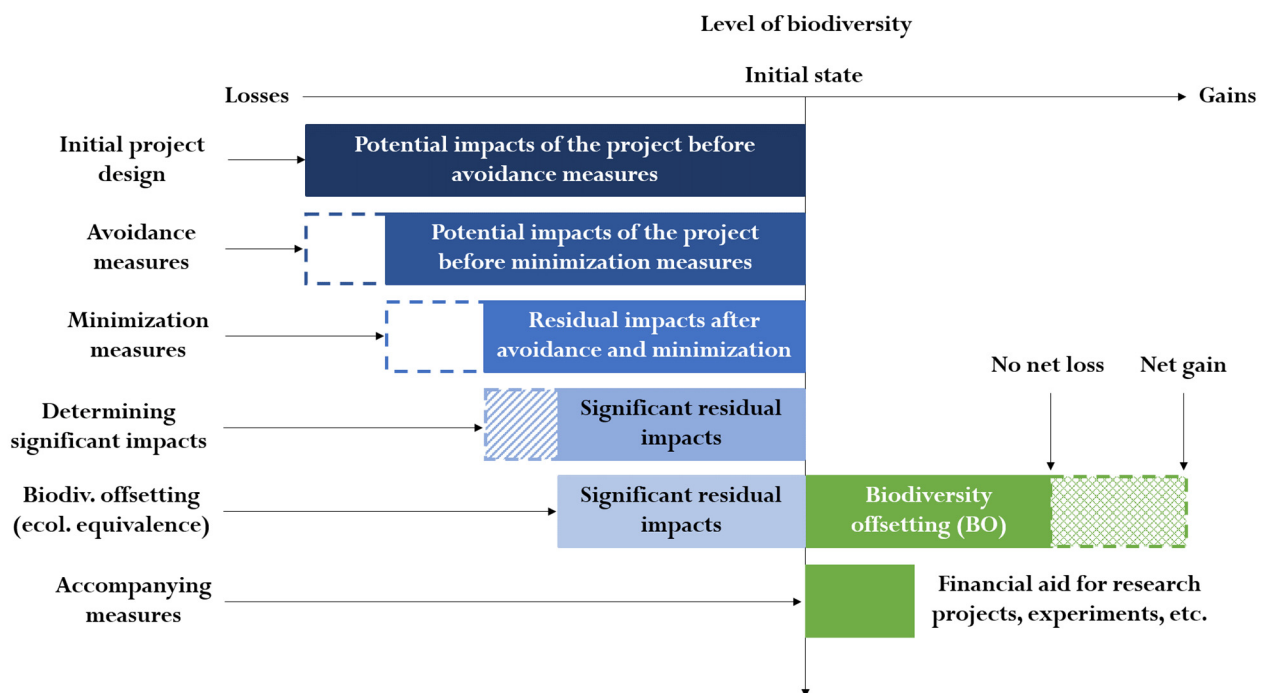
Level of biodiversity

Initial state

Losses

Gains

Initial project design

Potential impacts of the project before avoidance measures

Avoidance measures

Potential impacts of the project before minimization measures

Minimization measures

Residual impacts after avoidance and minimization

No net loss

Net gain

Determining significant impacts

Significant residual impacts

Biodiv. offsetting (ecol. equivalence)

Significant residual impacts

Biodiversity offsetting (BO)

Accompanying measures

Financial aid for research projects, experiments, etc.